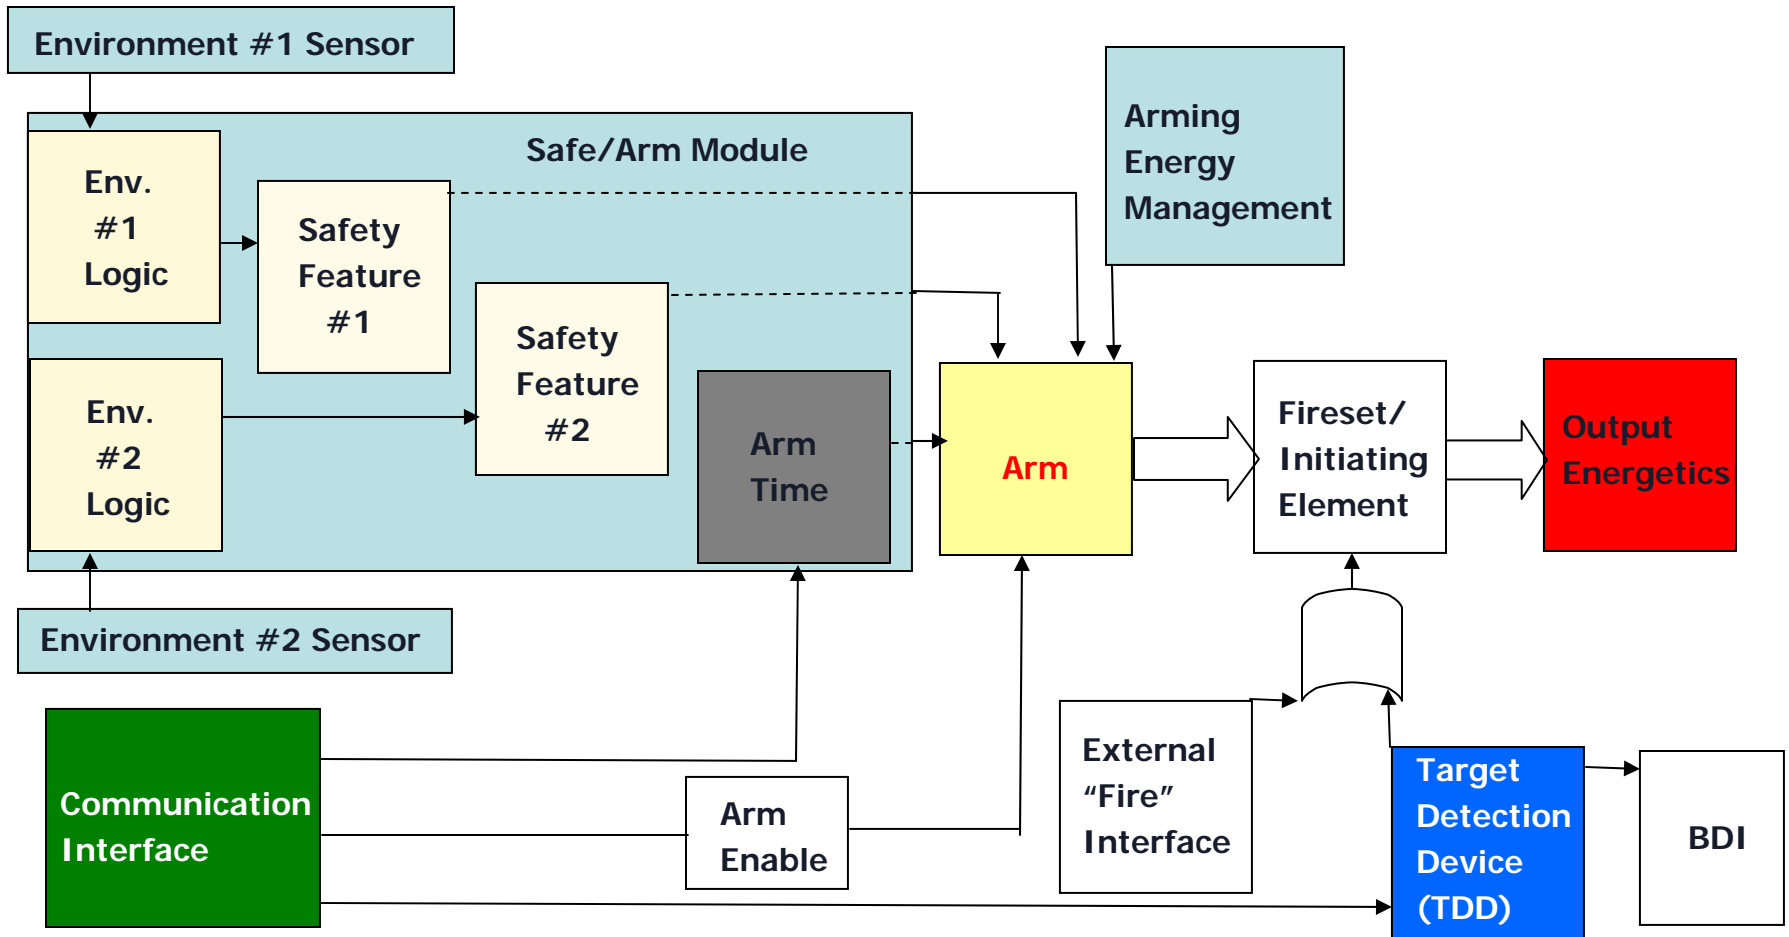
Environment #1 Sensor

Safe/Arm Module

Env. #1 Logic

Safety Feature #1

Safety Feature #2

Env. #2 Logic

Arm Time

Arming Energy Management

Arm

Fireset/ Initiating Element

Output Energetics

Environment #2 Sensor

Communication Interface

Arm Enable

External "Fire" Interface

Target Detection Device (TDD)

BDI